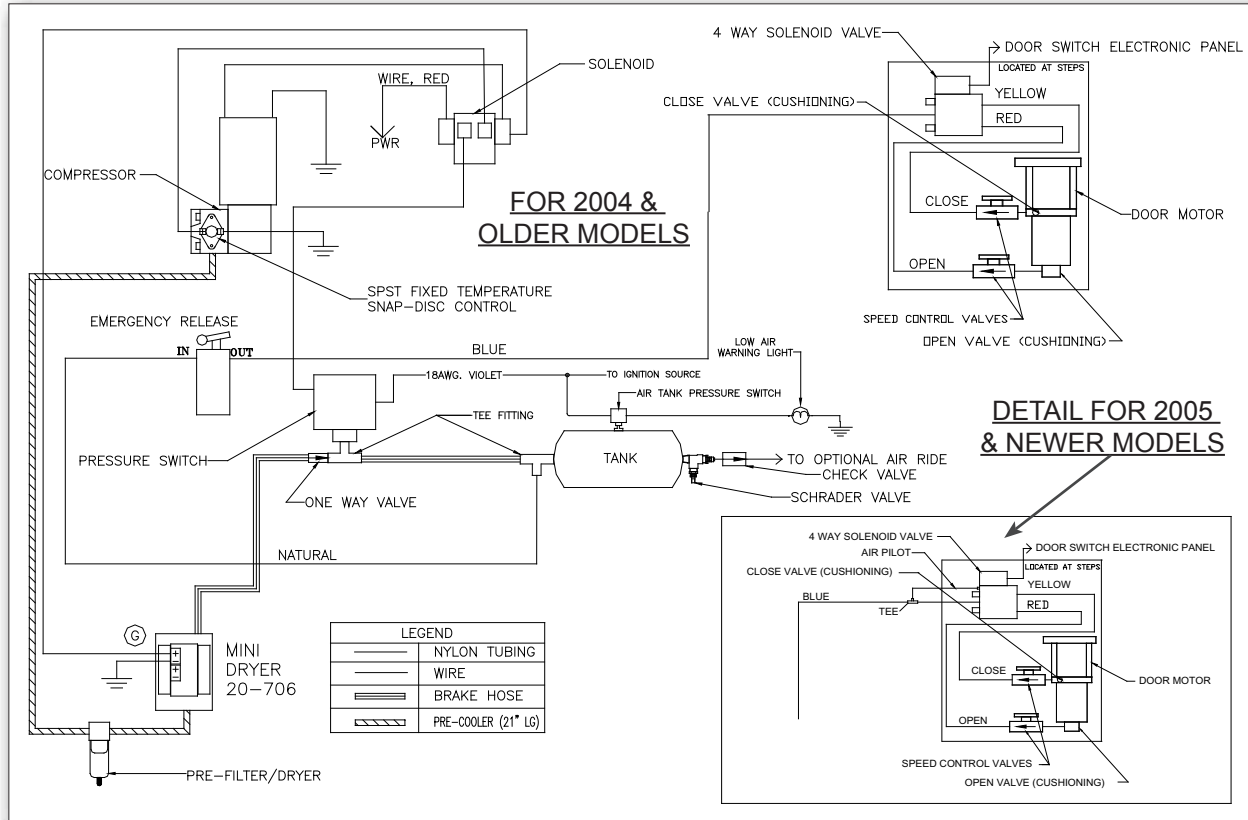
4 WAY SOLENOID VALVE
DOOR SWITCH ELECTRONIC PANEL
LOCATED AT STEPS
YELLOW
RED
CLOSE VALVE (CUSHIONING)
SOLENOID
WIRE, RED
PWR
COMPRESSOR
FOR 2004 & OLDER MODELS
CLOSE
DOOR MOTOR
OPEN
SPST FIXED TEMPERATURE SNAP-DISC CONTROL
SPEED CONTROL VALVES
OPEN VALVE (CUSHIONING)
EMERGENCY RELEASE
IN
OUT
BLUE
LOW AIR WARNING LIGHT
18AWG. VIOLET
TO IGNITION SOURCE
AIR TANK PRESSURE SWITCH
TEE FITTING
DETAIL FOR 2005 & NEWER MODELS
PRESSURE SWITCH
TANK
TO OPTIONAL AIR RIDE
CHECK VALVE
ONE WAY VALVE
SCHRADER VALVE
NATURAL
4 WAY SOLENOID VALVE
AIR PILOT
DOOR SWITCH ELECTRONIC PANEL
LOCATED AT STEPS
CLOSE VALVE (CUSHIONING)
YELLOW
BLUE
TEE
RED
G
MINI DRYER 20-706

| LEGEND | |
|---|---|
| | NYLON TUBING |
| | WIRE |
| | BRAKE HOSE |
| | PRE-COOLER (21" LG) |

CLOSE
DOOR MOTOR
OPEN
SPEED CONTROL VALVES
OPEN VALVE (CUSHIONING)
PRE-FILTER/DRYER